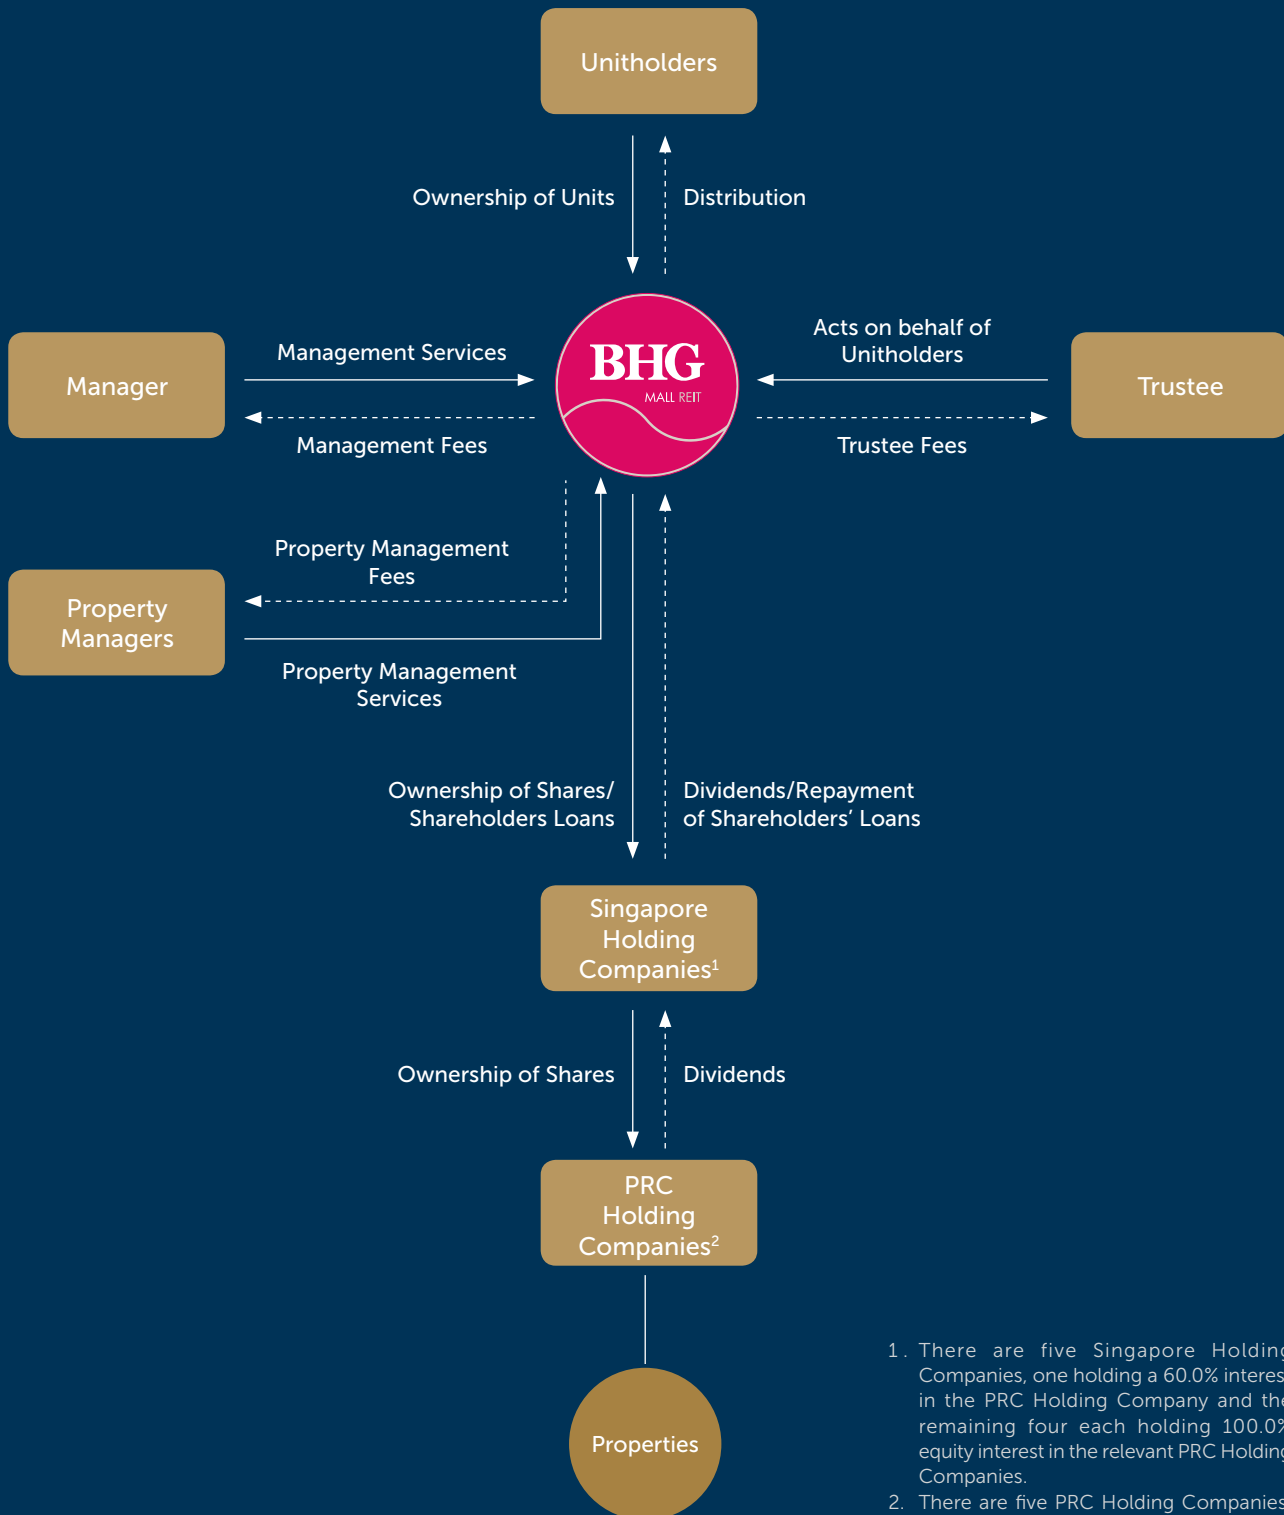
Unitholders

Ownership of Units

Distribution

Manager

Management Services

Management Fees

BHG
MALL REIT

Acts on behalf of Unitholders

Trustee Fees

Trustee

Property Management Fees

Property Managers

Property Management Services

Ownership of Shares/ Shareholders Loans

Dividends/Repayment of Shareholders' Loans

Singapore Holding Companies$^1$

Ownership of Shares

Dividends

PRC Holding Companies$^2$

Properties

1. There are five Singapore Holding Companies, one holding a 60.0% interes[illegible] in the PRC Holding Company and the remaining four each holding 100.0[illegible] equity interest in the relevant PRC Holding Companies.
2. There are five PRC Holding Companies